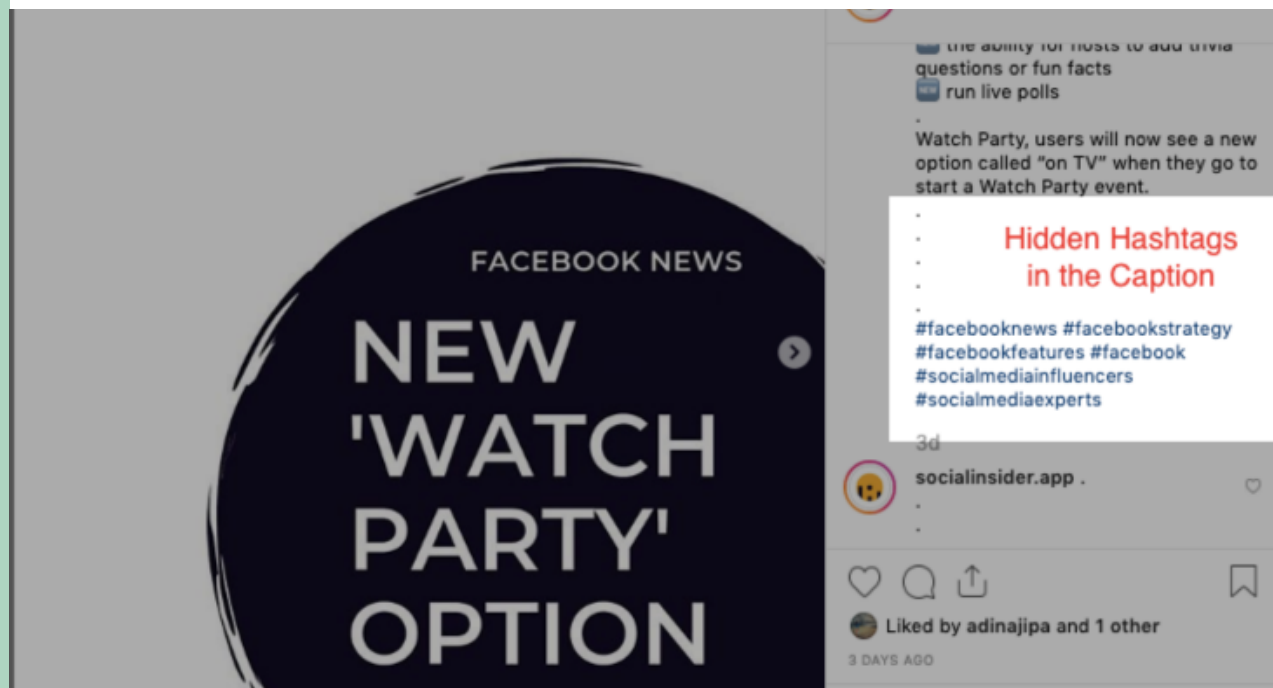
FACEBOOK NEWS

NEW 'WATCH PARTY' OPTION

NEW the ability for hosts to add trivia questions or fun facts
NEW run live polls
.
Watch Party, users will now see a new option called "on TV" when they go to start a Watch Party event.
.
.
.
.
.
#facebooknews #facebookstrategy #facebookfeatures #facebook #socialmediainfluencers #socialmediaexperts

Hidden Hashtags in the Caption

3d

socialinsider.app .
.
.

Liked by adinajipa and 1 other

3 DAYS AGO